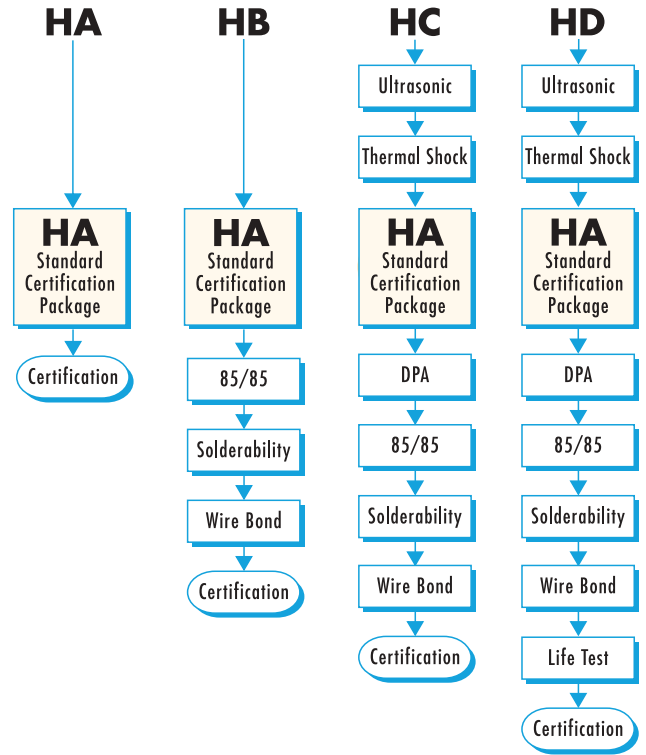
HA

HA
Standard
Certification
Package

Certification

HB

HA
Standard
Certification
Package

85/85

Solderability

Wire Bond

Certification

HC

Ultrasonic

Thermal Shock

HA
Standard
Certification
Package

DPA

85/85

Solderability

Wire Bond

Certification

HD

Ultrasonic

Thermal Shock

HA
Standard
Certification
Package

DPA

85/85

Solderability

Wire Bond

Life Test

Certification